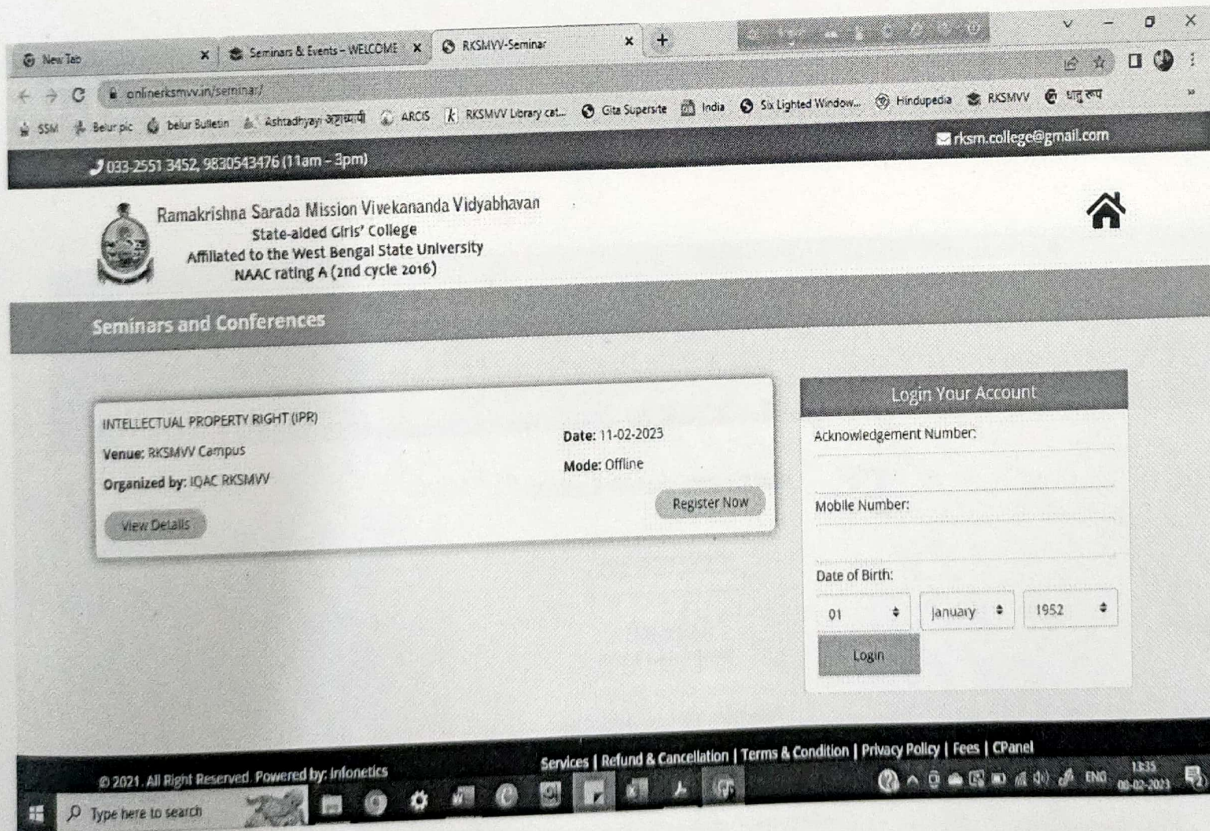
New Tab | Seminars & Events – WELCOME | RKSMVV-Seminar

onlinerksmvv.in/seminar/

SSM | Belur pic | belur Bulletin | Ashtadhyayi अष्टाध्यायी | ARCIS | RKSMVV Library cat... | Gita Supersite | India | Six Lighted Window... | Hindupedia | RKSMVV | धातु रूप

033-2551 3452, 9830543476 (11am – 3pm)

rksm.college@gmail.com

Ramakrishna Sarada Mission Vivekananda Vidyabhavan
State-aided Girls' College
Affiliated to the West Bengal State University
NAAC rating A (2nd cycle 2016)

Seminars and Conferences

INTELLECTUAL PROPERTY RIGHT (IPR)
Venue: RKSMVV Campus
Organized by: IQAC RKSMVV
Date: 11-02-2023
Mode: Offline
Register Now
View Details

Login Your Account
Acknowledgement Number:
Mobile Number:
Date of Birth:
01 | January | 1952
Login

© 2021. All Right Reserved. Powered by: Infonetics

Services | Refund & Cancellation | Terms & Condition | Privacy Policy | Fees | CPanel

Type here to search

ENG 13:35 08-02-2023